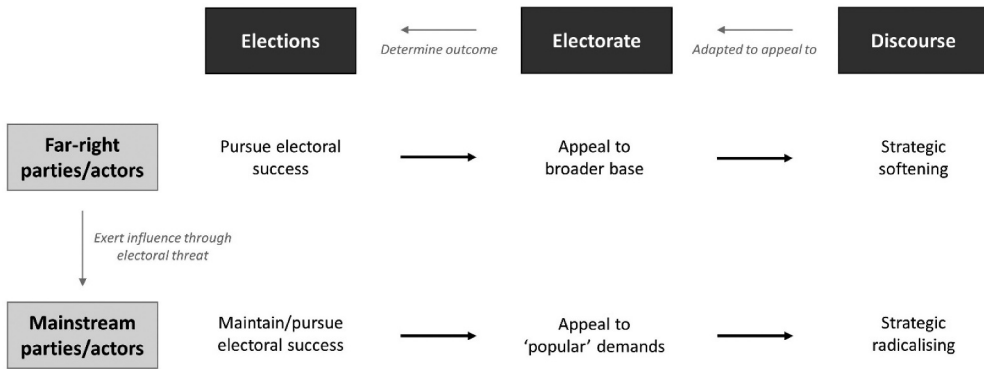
Elections

Determine outcome

Electorate

Adapted to appeal to

Discourse

Far-right parties/actors

Pursue electoral success

Appeal to broader base

Strategic softening

Exert influence through electoral threat

Mainstream parties/actors

Maintain/pursue electoral success

Appeal to 'popular' demands

Strategic radicalising